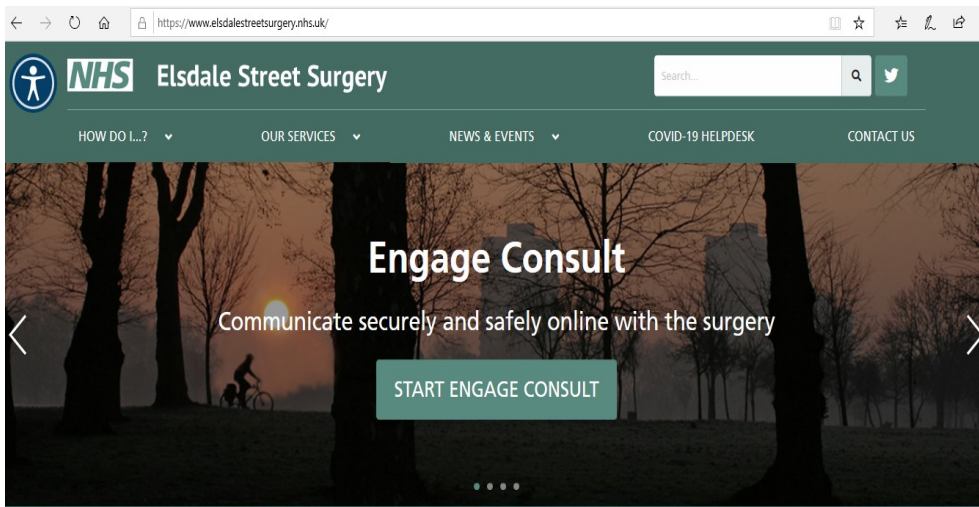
https://www.elsdalestreetsurgery.nhs.uk/

NHS Elsdale Street Surgery

Search...

HOW DO I...? OUR SERVICES NEWS & EVENTS COVID-19 HELPDESK CONTACT US

Engage Consult

Communicate securely and safely online with the surgery

START ENGAGE CONSULT